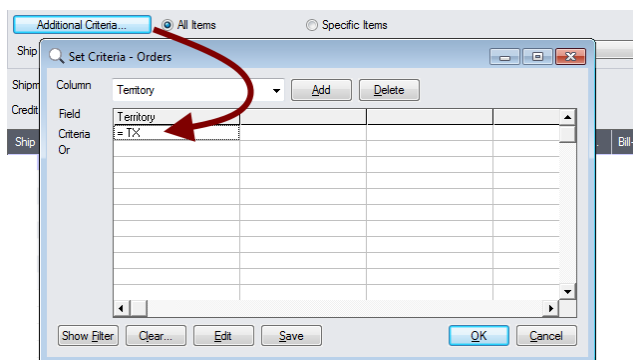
Additional Criteria...
All Items
Specific Items
Ship
Shipm
Credit
Ship
Bill-
Set Criteria - Orders
Column
Territory
Add
Delete
Field
Criteria
Or
Territory
= TX
Show Filter
Clear...
Edit
Save
OK
Cancel